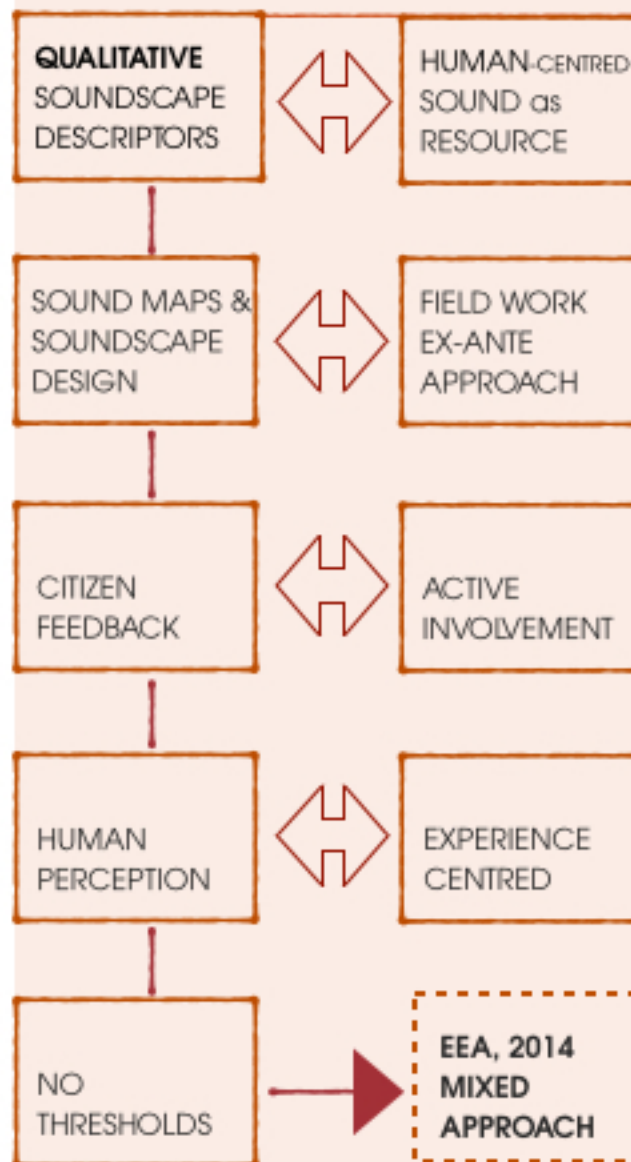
QUALITATIVE SOUNDSCAPE DESCRIPTORS

HUMAN-CENTRED SOUND as RESOURCE

SOUND MAPS & SOUNDSCAPE DESIGN

FIELD WORK EX-ANTE APPROACH

CITIZEN FEEDBACK

ACTIVE INVOLVEMENT

HUMAN PERCEPTION

EXPERIENCE CENTRED

NO THRESHOLDS

EEA, 2014 MIXED APPROACH